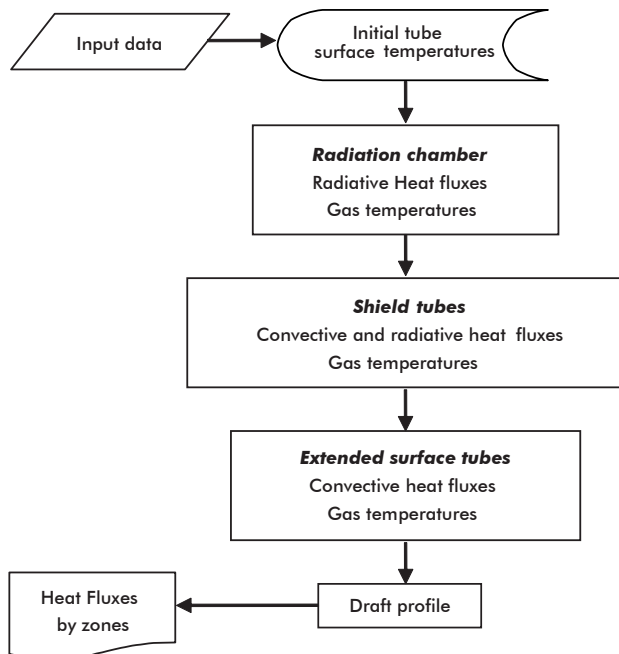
Input data

Initial tube surface temperatures

***Radiation chamber***
Radiative Heat fluxes
Gas temperatures

***Shield tubes***
Convective and radiative heat fluxes
Gas temperatures

***Extended surface tubes***
Convective heat fluxes
Gas temperatures

Draft profile

Heat Fluxes by zones